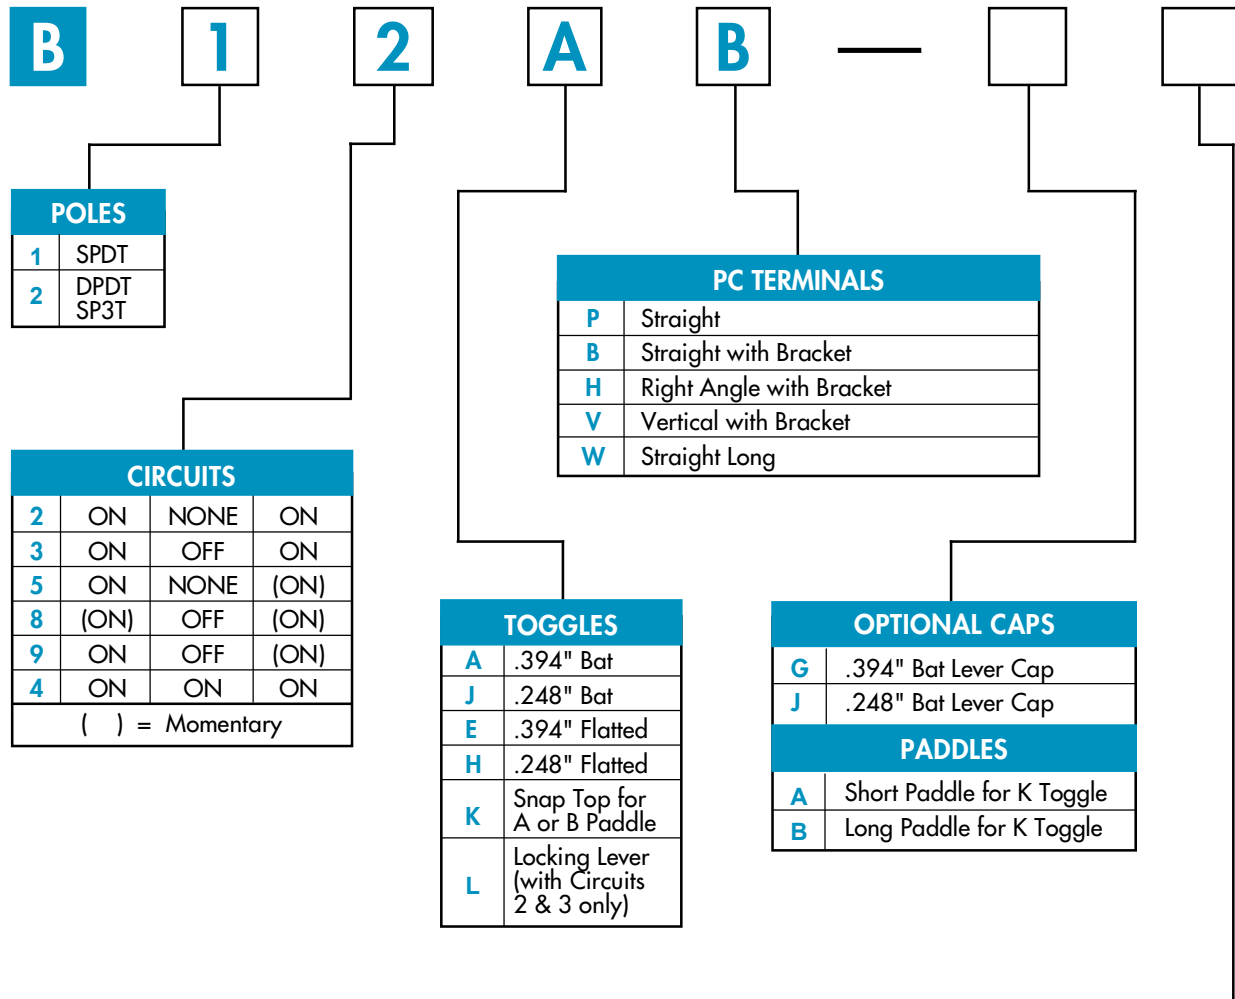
B 1 2 A B —

POLES

| 1 | SPDT |
|---|---|
| 2 | DPDT SP3T |

CIRCUITS

| 2 | ON | NONE | ON |
|---|---|---|---|
| 3 | ON | OFF | ON |
| 5 | ON | NONE | (ON) |
| 8 | (ON) | OFF | (ON) |
| 9 | ON | OFF | (ON) |
| 4 | ON | ON | ON |

( ) = Momentary

PC TERMINALS

| P | Straight |
|---|---|
| B | Straight with Bracket |
| H | Right Angle with Bracket |
| V | Vertical with Bracket |
| W | Straight Long |

TOGGLES

| A | .394" Bat |
|---|---|
| J | .248" Bat |
| E | .394" Flatted |
| H | .248" Flatted |
| K | Snap Top for A or B Paddle |
| L | Locking Lever (with Circuits 2 & 3 only) |

OPTIONAL CAPS

| G | .394" Bat Lever Cap |
|---|---|
| J | .248" Bat Lever Cap |

PADDLES

| A | Short Paddle for K Toggle |
|---|---|
| B | Long Paddle for K Toggle |